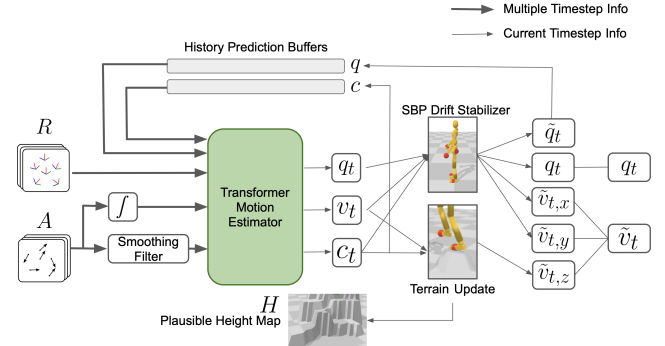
Multiple Timestep Info

Current Timestep Info

History Prediction Buffers

$q$

$c$

SBP Drift Stabilizer

$\tilde{q}_t$

$R$

$q_t$

$q_t$

$q_t$

$\int$

$A$

Transformer Motion Estimator

$v_t$

$\tilde{v}_{t,x}$

Smoothing Filter

$\tilde{v}_{t,y}$

$\tilde{v}_t$

$c_t$

$\tilde{v}_{t,z}$

Terrain Update

$H$

Plausible Height Map